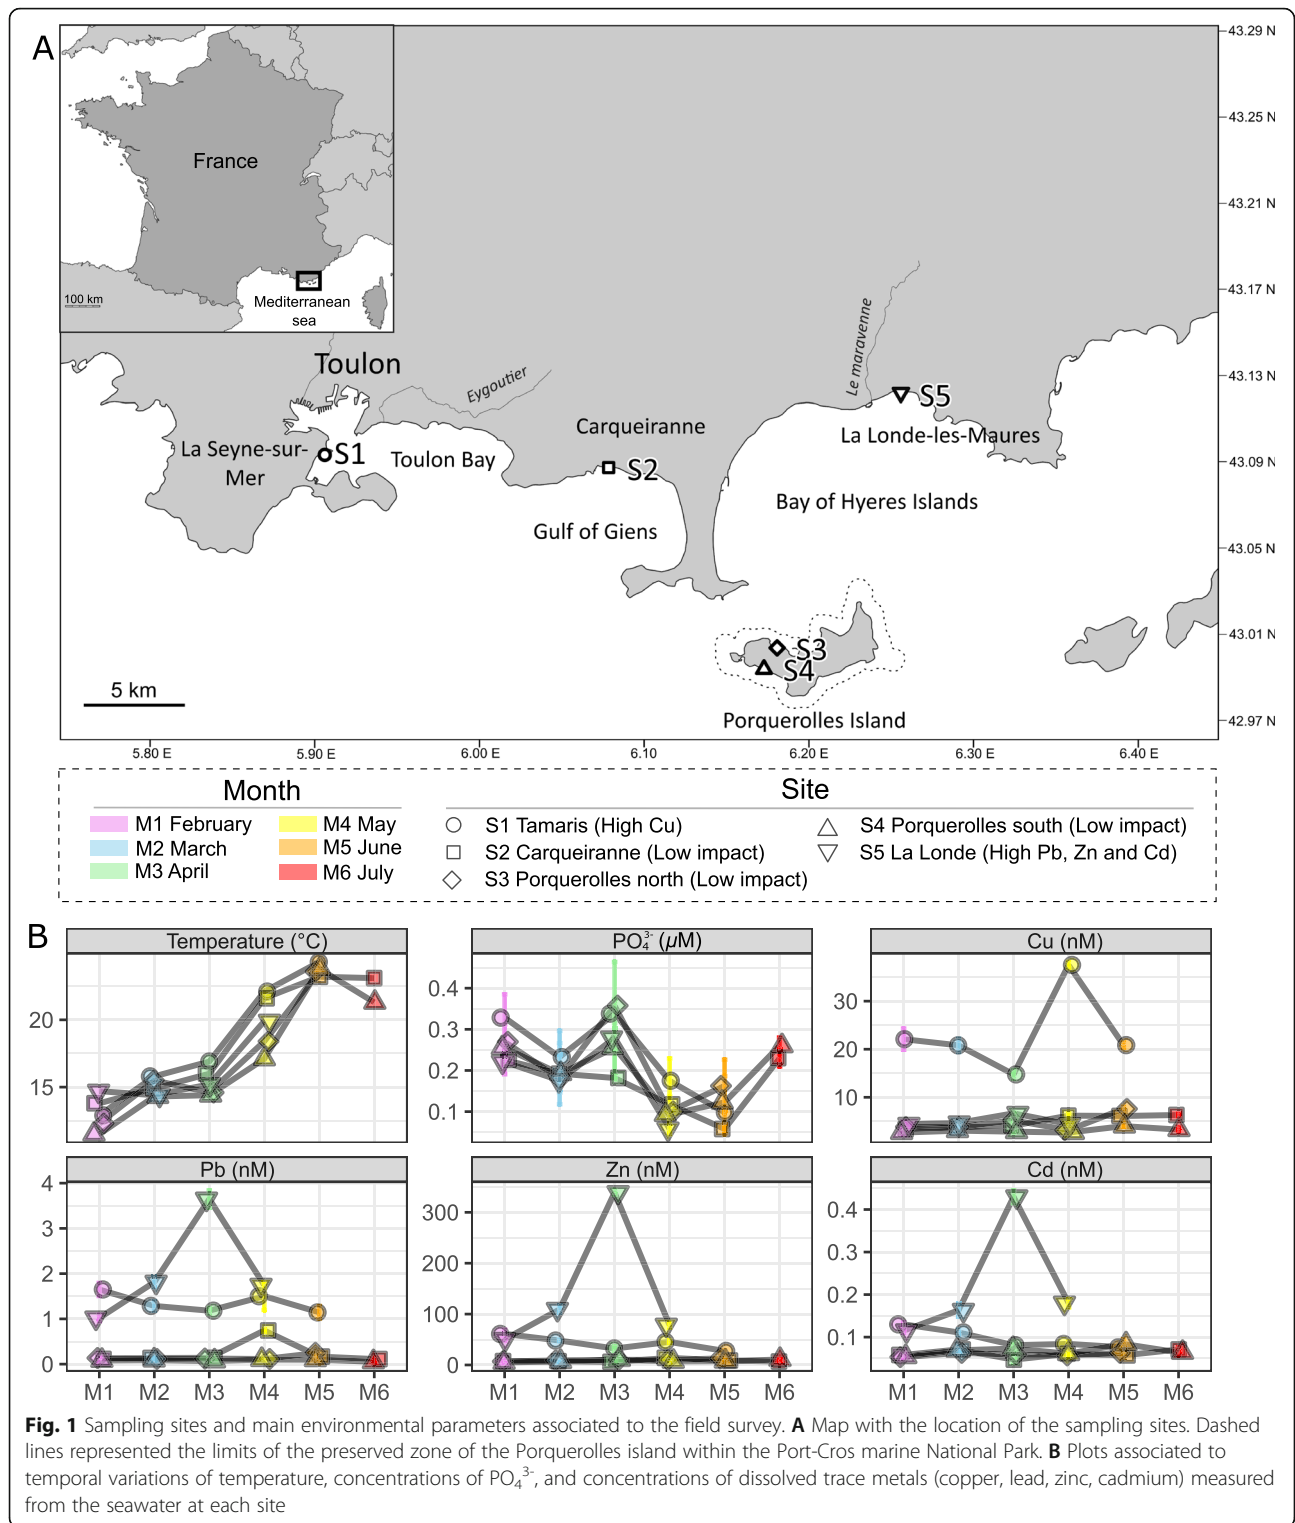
A

France

100 km

Mediterranean sea

43.29 N
43.25 N
43.21 N
43.17 N
43.13 N
43.09 N
43.05 N
43.01 N
42.97 N

Toulon

Eygoutier

Le maravenne

S5

La Londe-les-Maures

La Seyne-sur-Mer

S1

Toulon Bay

Carqueiranne

S2

Bay of Hyeres Islands

Gulf of Giens

S3

S4

5 km

Porquerolles Island

5.80 E
5.90 E
6.00 E
6.10 E
6.20 E
6.30 E
6.40 E

Month

M1 February
M2 March
M3 April
M4 May
M5 June
M6 July

Site

S1 Tamaris (High Cu)
S2 Carqueiranne (Low impact)
S3 Porquerolles north (Low impact)
S4 Porquerolles south (Low impact)
S5 La Londe (High Pb, Zn and Cd)

B

Temperature (°C)
20
15

$PO_4^{3-}$ ($\mu$M)
0.4
0.3
0.2
0.1

Cu (nM)
30
20
10

Pb (nM)
4
3
2
1
0

Zn (nM)
300
200
100
0

Cd (nM)
0.4
0.3
0.2
0.1

M1 M2 M3 M4 M5 M6
M1 M2 M3 M4 M5 M6
M1 M2 M3 M4 M5 M6

**Fig. 1** Sampling sites and main environmental parameters associated to the field survey. **A** Map with the location of the sampling sites. Dashed lines represented the limits of the preserved zone of the Porquerolles island within the Port-Cros marine National Park. **B** Plots associated to temporal variations of temperature, concentrations of $PO_4^{3-}$, and concentrations of dissolved trace metals (copper, lead, zinc, cadmium) measured from the seawater at each site